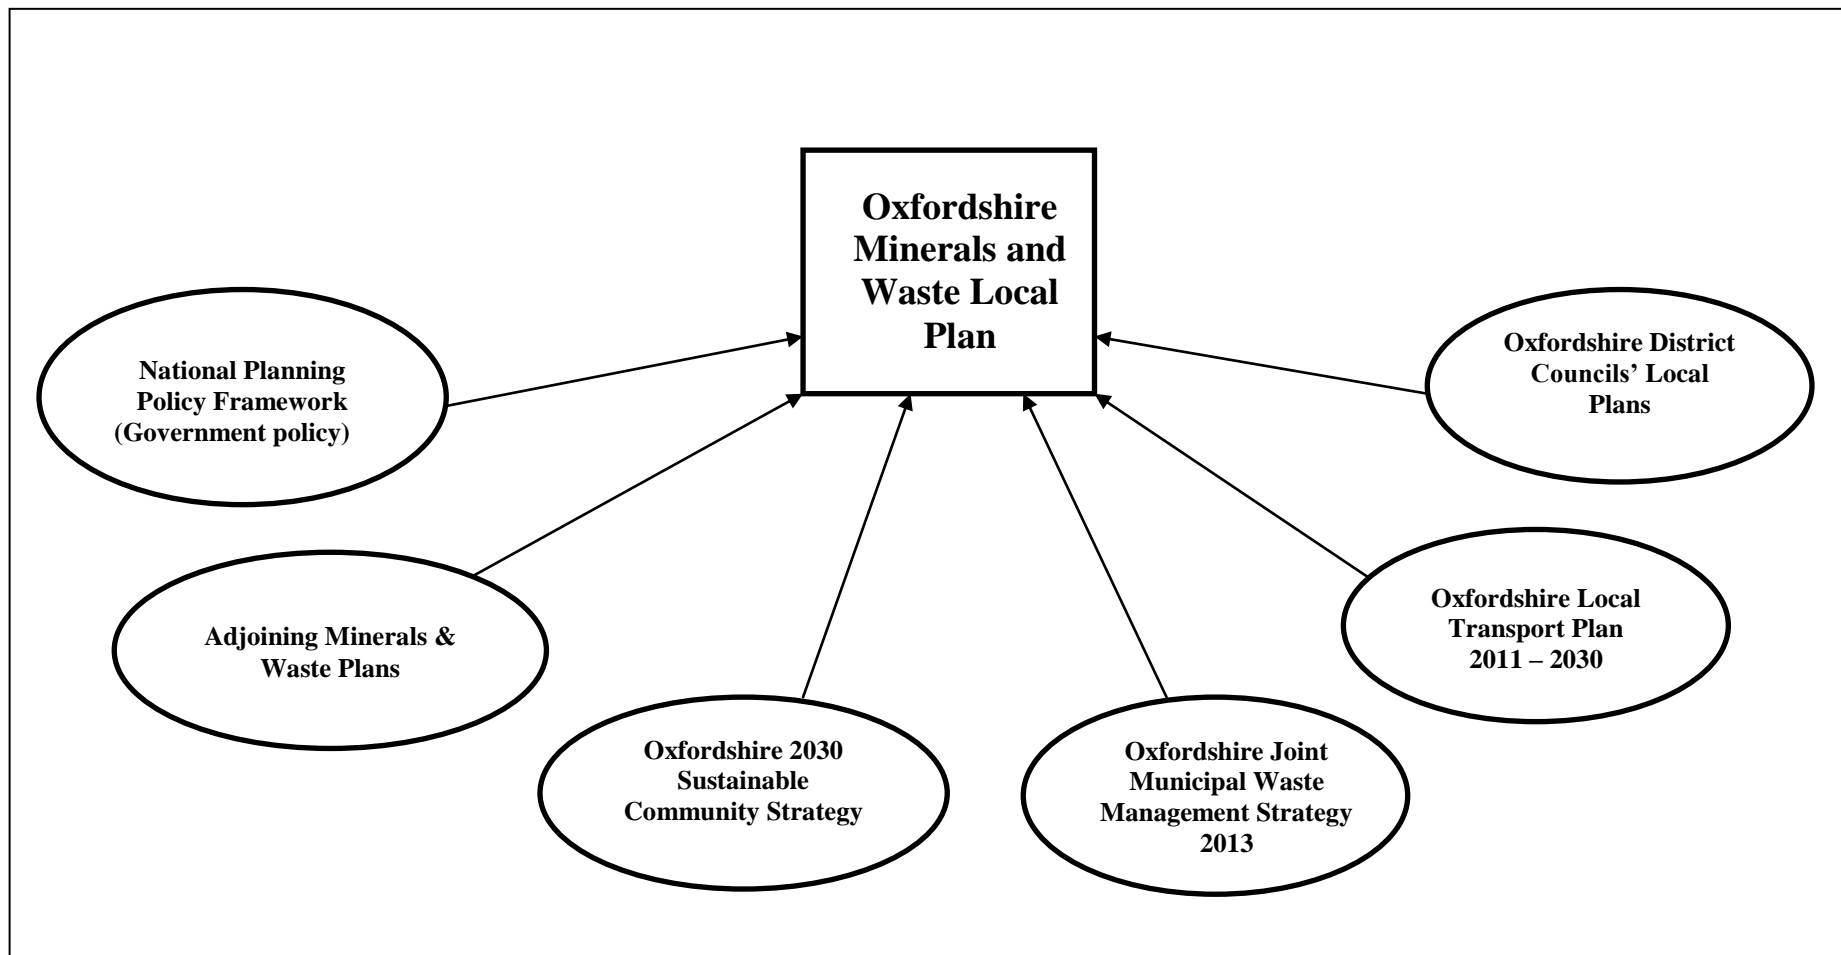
Oxfordshire Minerals and Waste Local Plan

National Planning Policy Framework (Government policy)

Oxfordshire District Councils' Local Plans

Adjoining Minerals & Waste Plans

Oxfordshire 2030 Sustainable Community Strategy

Oxfordshire Joint Municipal Waste Management Strategy 2013

Oxfordshire Local Transport Plan 2011 – 2030